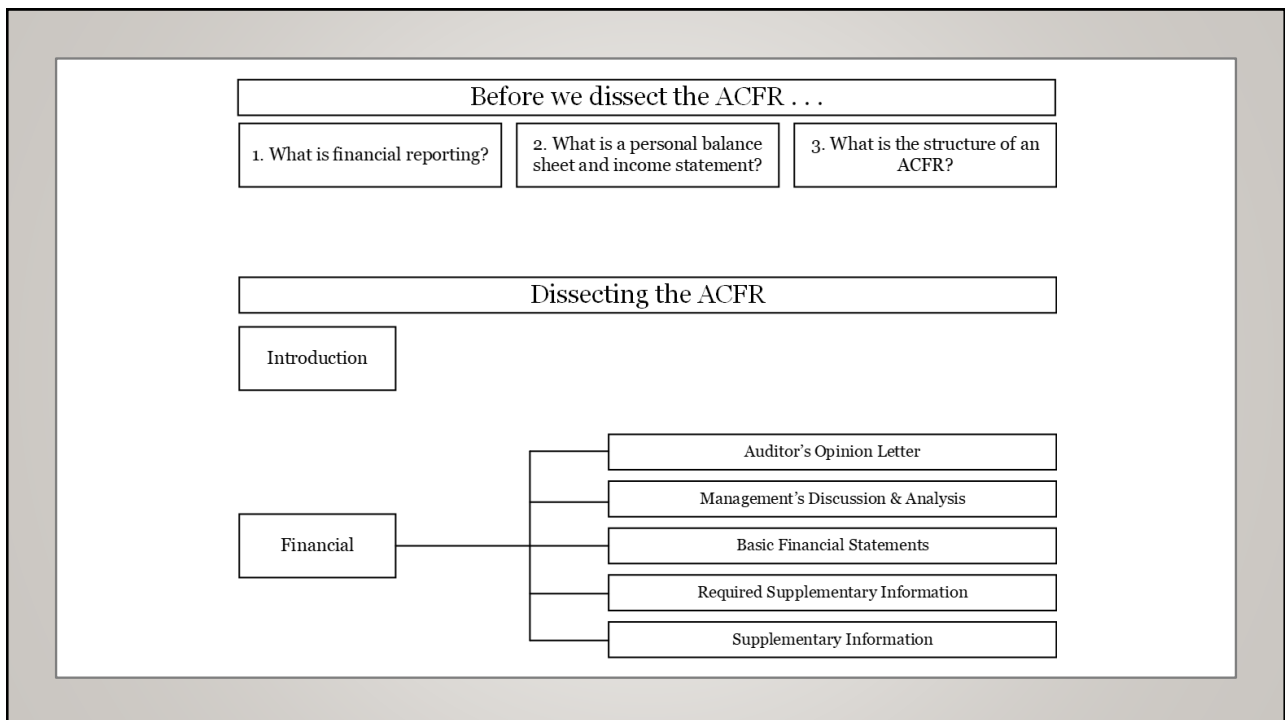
Before we dissect the ACFR . . .

1. What is financial reporting?

2. What is a personal balance sheet and income statement?

3. What is the structure of an ACFR?

Dissecting the ACFR

Introduction

Financial

Auditor's Opinion Letter

Management's Discussion & Analysis

Basic Financial Statements

Required Supplementary Information

Supplementary Information